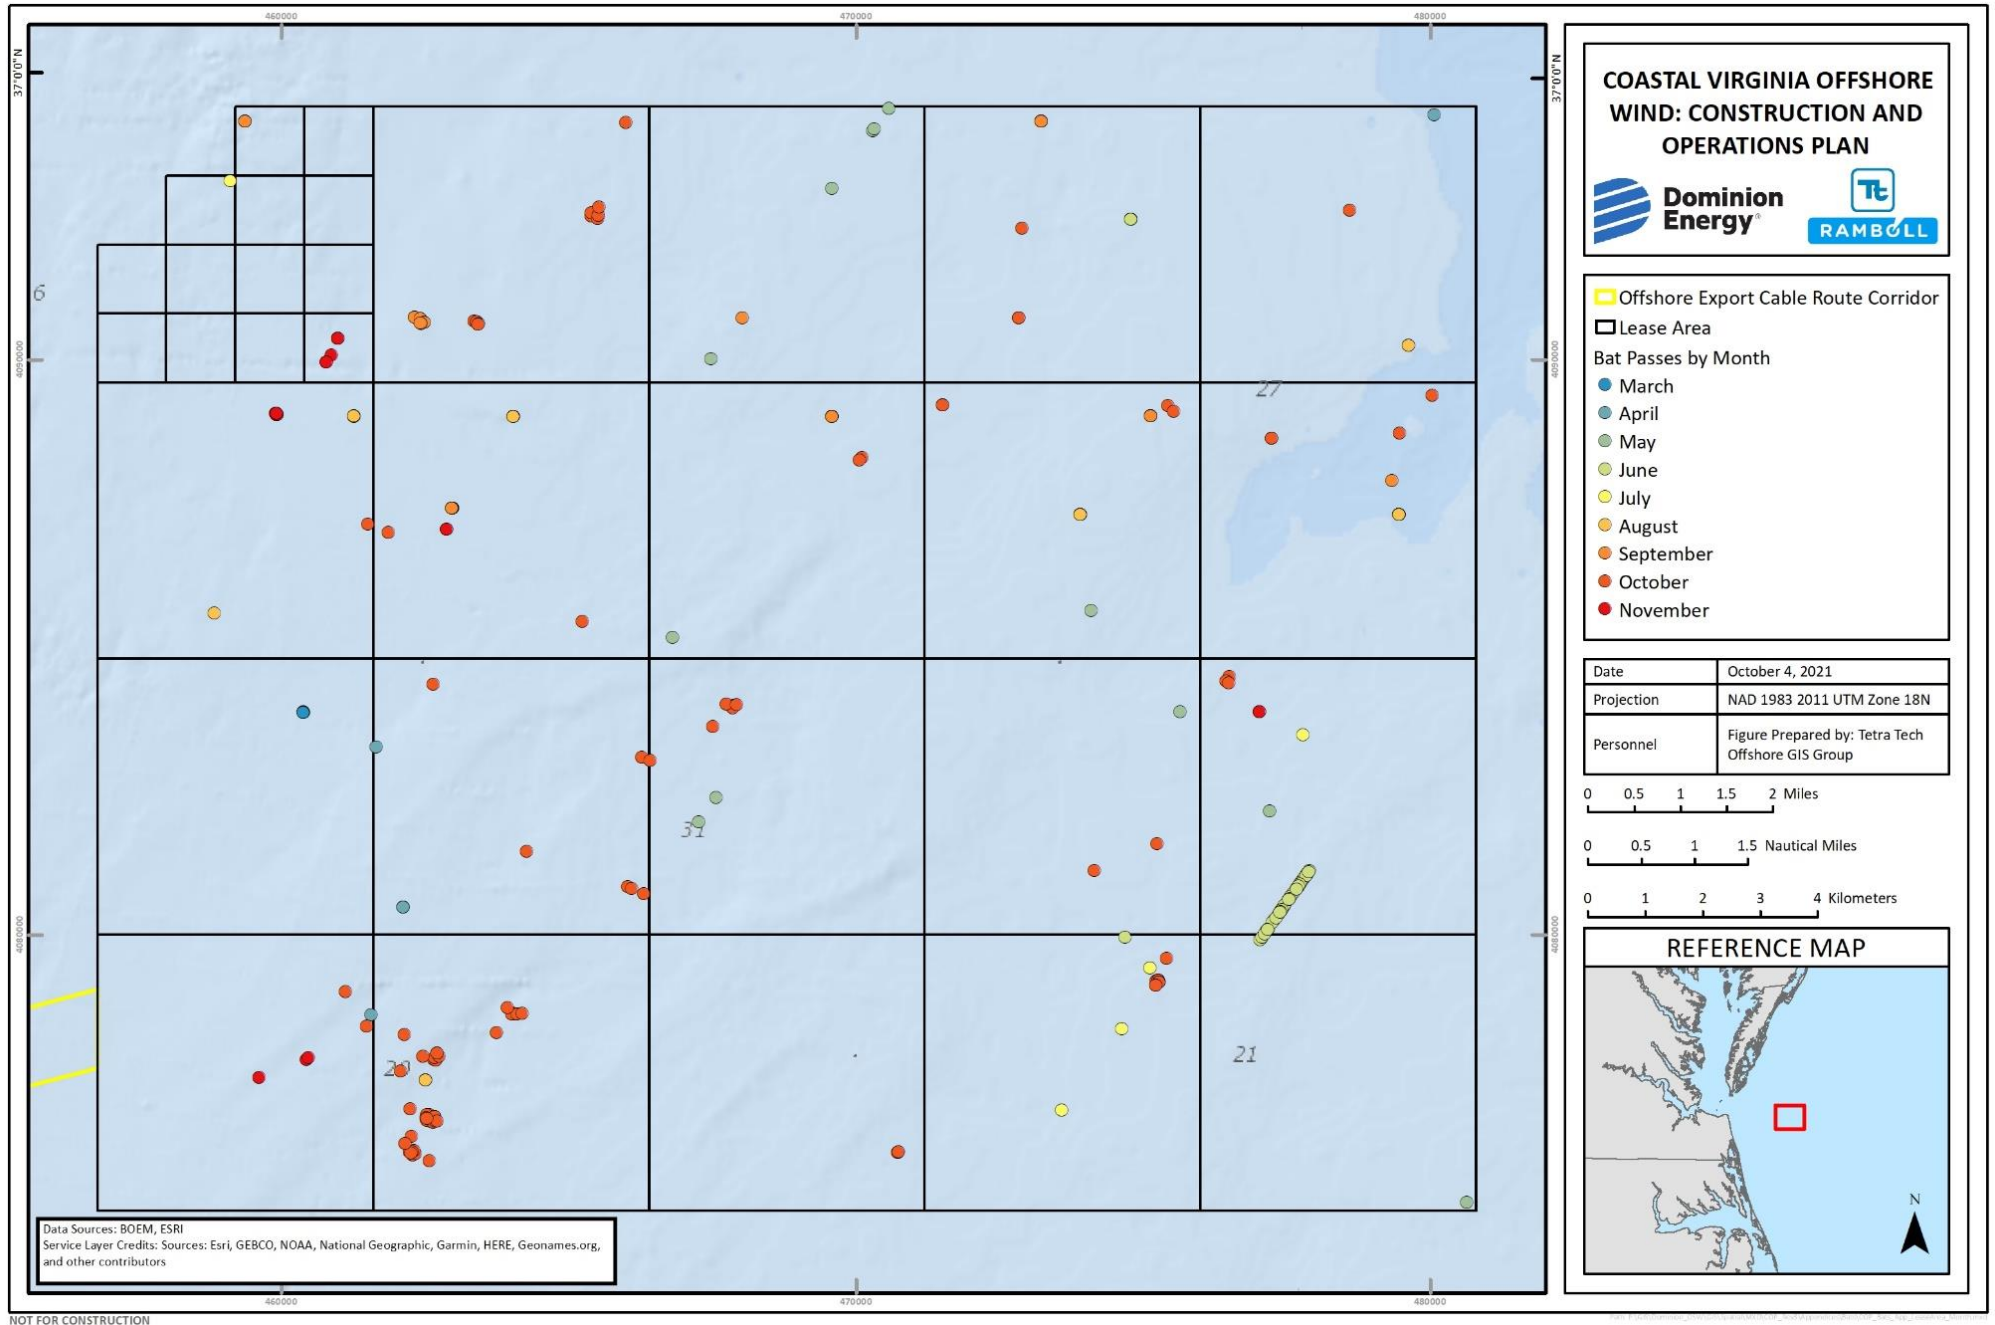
460000
470000
480000
37°0'0"N
37°0'0"N
4050000
4050000
4040000
4040000
6
27
31
20
21

COASTAL VIRGINIA OFFSHORE WIND: CONSTRUCTION AND OPERATIONS PLAN

Dominion Energy

RAMBOLL

Offshore Export Cable Route Corridor
Lease Area
Bat Passes by Month
March
April
May
June
July
August
September
October
November

| Date | October 4, 2021 |
|---|---|
| Projection | NAD 1983 2011 UTM Zone 18N |
| Personnel | Figure Prepared by: Tetra Tech Offshore GIS Group |

0 0.5 1 1.5 2 Miles
0 0.5 1 1.5 Nautical Miles
0 1 2 3 4 Kilometers

REFERENCE MAP
N

Data Sources: BOEM, ESRI
Service Layer Credits: Sources: Esri, GEBCO, NOAA, National Geographic, Garmin, HERE, Geonames.org, and other contributors

460000
470000
480000

NOT FOR CONSTRUCTION
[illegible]